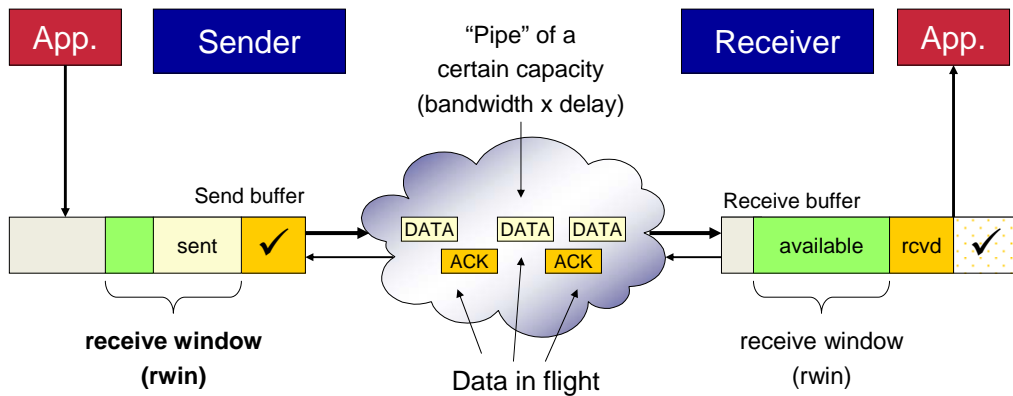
App.

Sender

"Pipe" of a certain capacity (bandwidth x delay)

Receiver

App.

Send buffer

sent

✓

DATA

DATA

DATA

ACK

ACK

Receive buffer

available

rcvd

✓

**receive window (rwin)**

Data in flight

receive window (rwin)